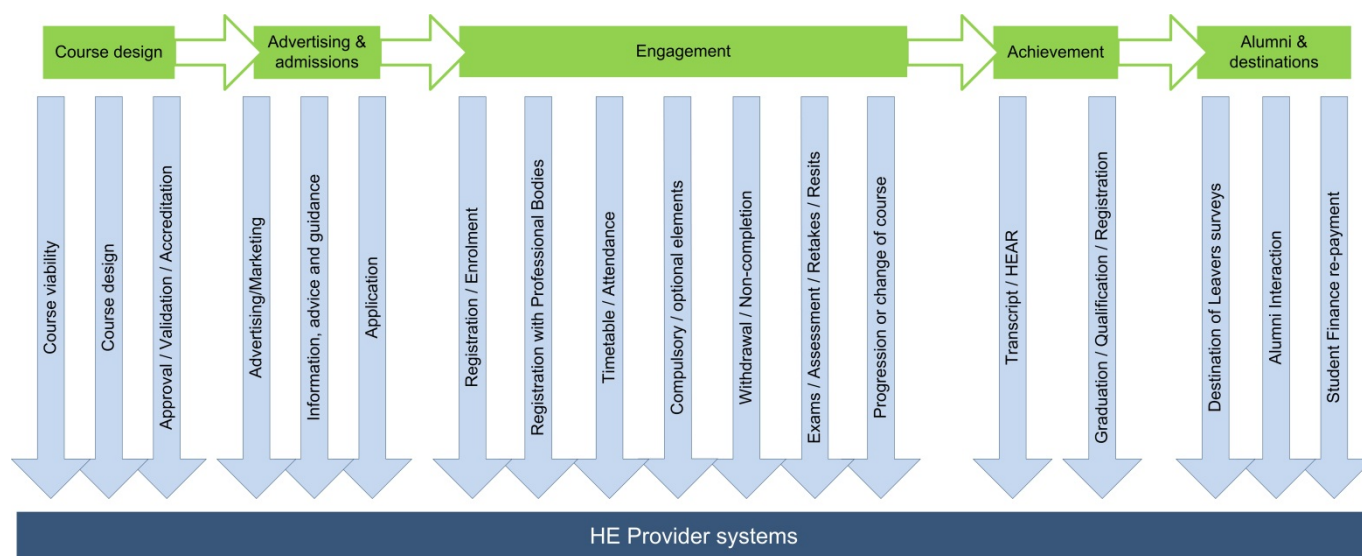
Course design

Advertising & admissions

Engagement

Achievement

Alumni & destinations

Course viability

Course design

Approval / Validation / Accreditation

Advertising/Marketing

Information, advice and guidance

Application

Registration / Enrolment

Registration with Professional Bodies

Timetable / Attendance

Compulsory / optional elements

Withdrawal / Non-completion

Exams / Assessment / Retakes / Resits

Progression or change of course

Transcript / HEAR

Graduation / Qualification / Registration

Destination of Leavers surveys

Alumni Interaction

Student Finance re-payment

HE Provider systems